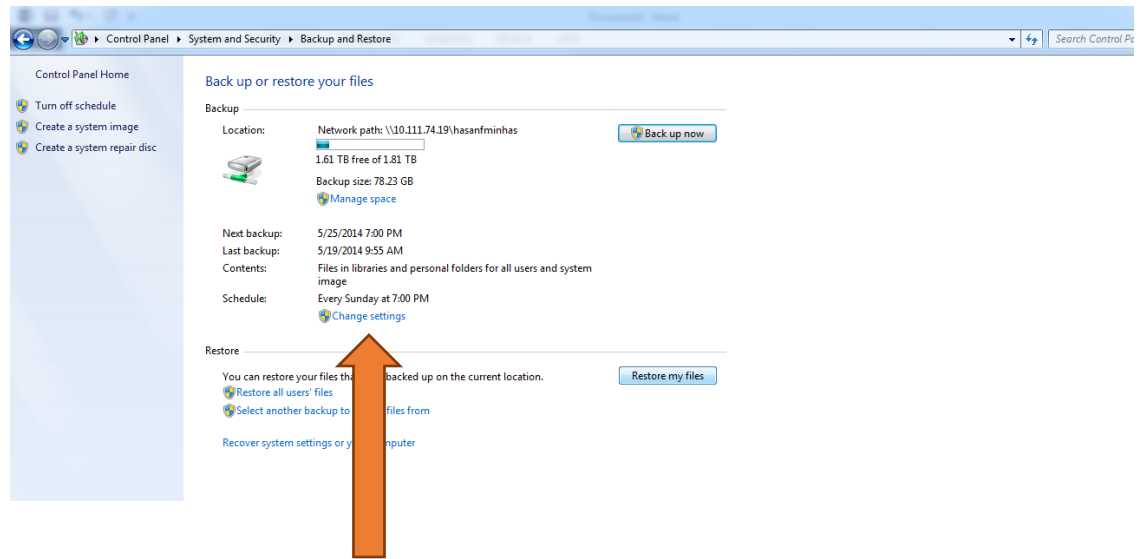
Control Panel ▸ System and Security ▸ Backup and Restore

Search Control Pa

Control Panel Home

Turn off schedule

Create a system image

Create a system repair disc

Back up or restore your files

Backup

Location: Network path: \\10.111.74.19\hasanfminhas

1.61 TB free of 1.81 TB

Backup size: 78.23 GB

Manage space

Back up now

Next backup: 5/25/2014 7:00 PM

Last backup: 5/19/2014 9:55 AM

Contents: Files in libraries and personal folders for all users and system image

Schedule: Every Sunday at 7:00 PM

Change settings

Restore

You can restore your files tha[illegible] backed up on the current location.

Restore my files

Restore all users' files

Select another backup to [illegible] files from

Recover system settings or y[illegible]mputer